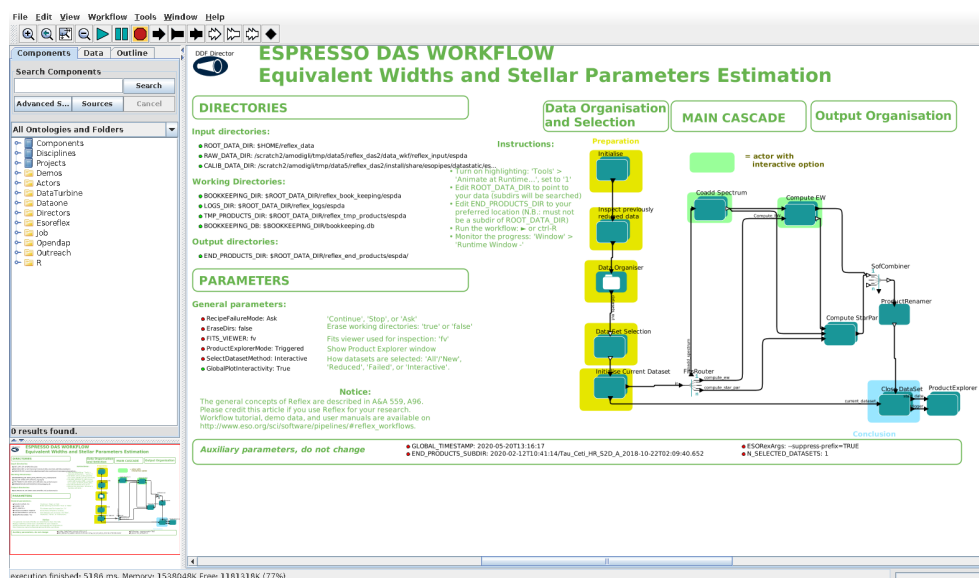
File Edit View Workflow Tools Window Help

Components Data Outline

Search Components

Search

Advanced S... Sources Cancel

All Ontologies and Folders

Components
Disciplines
Projects
Demos
Actors
DataTurbine
Dataone
Directors
Esoreflex
Job
Opendap
Outreach
R

0 results found.

DDF Director

ESPRESSO DAS WORKFLOW
Equivalent Widths and Stellar Parameters Estimation

DIRECTORIES

Input directories:

ROOT_DATA_DIR: $HOME/reflex_data
RAW_DATA_DIR: /scratch2/amodigli/tmp/data5/reflex_das2/data_wkf/reflex_input/espda
CALIB_DATA_DIR: /scratch2/amodigli/tmp/data5/reflex_das2/install/share/esopipes/datastatic/es...

Working Directories:

BOOKKEEPING_DIR: $ROOT_DATA_DIR/reflex_book_keeping/espda
LOGS_DIR: $ROOT_DATA_DIR/reflex_logs/espda
TMP_PRODUCTS_DIR: $ROOT_DATA_DIR/reflex_tmp_products/espda
BOOKKEEPING_DB: $BOOKKEEPING_DIR/bookkeeping.db

Output directories:

END_PRODUCTS_DIR: $ROOT_DATA_DIR/reflex_end_products/espda/

PARAMETERS

General parameters:

RecipeFailureMode: Ask
EraseDirs: false
FITS_VIEWER: fv
ProductExplorerMode: Triggered
SelectDatasetMethod: Interactive
GlobalPlotInteractivity: True

'Continue', 'Stop', or 'Ask'
Erase working directories: 'true' or 'false'
Fits viewer used for inspection: 'fv'
Show Product Explorer window
How datasets are selected: 'All'/'New', 'Reduced', 'Failed', or 'Interactive'.

Notice:
The general concepts of Reflex are described in A&A 559, A96.
Please credit this article if you use Reflex for your research.
Workflow tutorial, demo data, and user manuals are available on
http://www.eso.org/sci/software/pipelines/#reflex_workflows.

Instructions:
Turn on highlighting: 'Tools' > 'Animate at Runtime...', set to '1'
Edit ROOT_DATA_DIR to point to your data (subdirs will be searched)
Edit END_PRODUCTS_DIR to your preferred location (N.B.: must not be a subdir of ROOT_DATA_DIR)
Run the workflow: ► or ctrl-R
Monitor the progress: 'Window' > 'Runtime Window'

Data Organisation and Selection
MAIN CASCADE
Output Organisation

Preparation
Initialise
Inspect previously reduced data
Data Organiser
DataSet Selection
Initialise Current Dataset

= actor with interactive option

Coadd Spectrum
Compute EW
Compute StarPar
FitsRouter
SofCombiner
ProductRenamer
CloseDataSet
ProductExplorer
Conclusion

Auxiliary parameters, do not change

GLOBAL_TIMESTAMP: 2020-05-20T13:16:17
END_PRODUCTS_SUBDIR: 2020-02-12T10:41:14/Tau_Ceti_HR_S2D_A_2018-10-22T02:09:40.652
ESORexArgs: --suppress-prefix=TRUE
N_SELECTED_DATASETS: 1

execution finished: 5186 ms, Memory: 1538048K Free: 1181318K (77%)